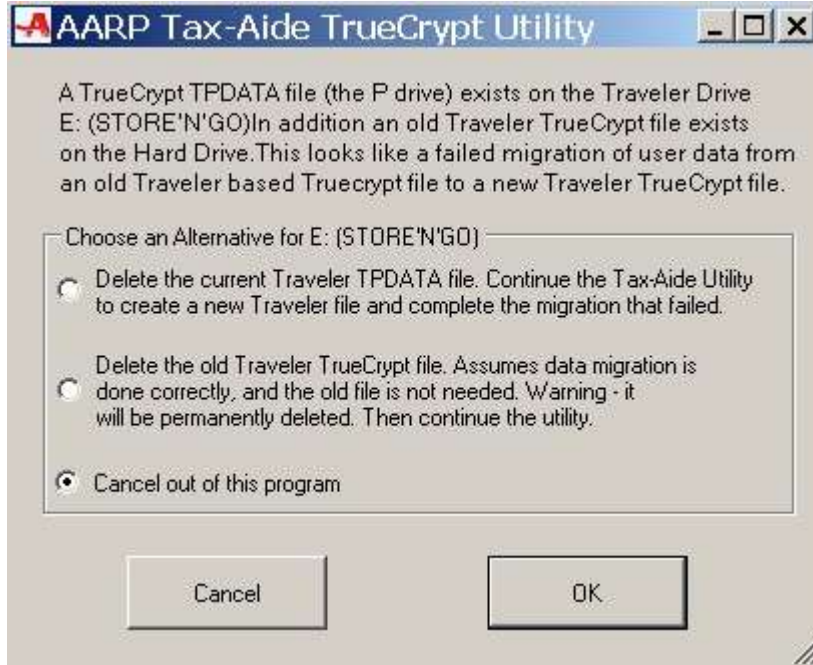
AARP Tax-Aide TrueCrypt Utility

A TrueCrypt TPDATA file (the P drive) exists on the Traveler Drive E: (STORE'N'GO)In addition an old Traveler TrueCrypt file exists on the Hard Drive.This looks like a failed migration of user data from an old Traveler based Truecrypt file to a new Traveler TrueCrypt file.

Choose an Alternative for E: (STORE'N'GO)

Delete the current Traveler TPDATA file. Continue the Tax-Aide Utility to create a new Traveler file and complete the migration that failed.

Delete the old Traveler TrueCrypt file. Assumes data migration is done correctly, and the old file is not needed. Warning - it will be permanently deleted. Then continue the utility.

Cancel out of this program

Cancel

OK